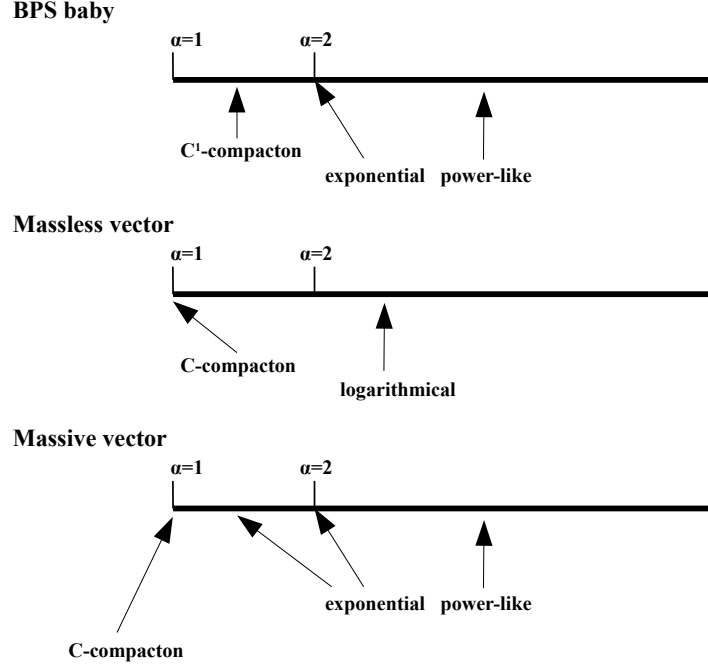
BPS baby

$\alpha=1$ $\alpha=2$

$C^1$-compacton

exponential power-like

Massless vector

$\alpha=1$ $\alpha=2$

C-compacton

logarithmical

Massive vector

$\alpha=1$ $\alpha=2$

exponential power-like

C-compacton